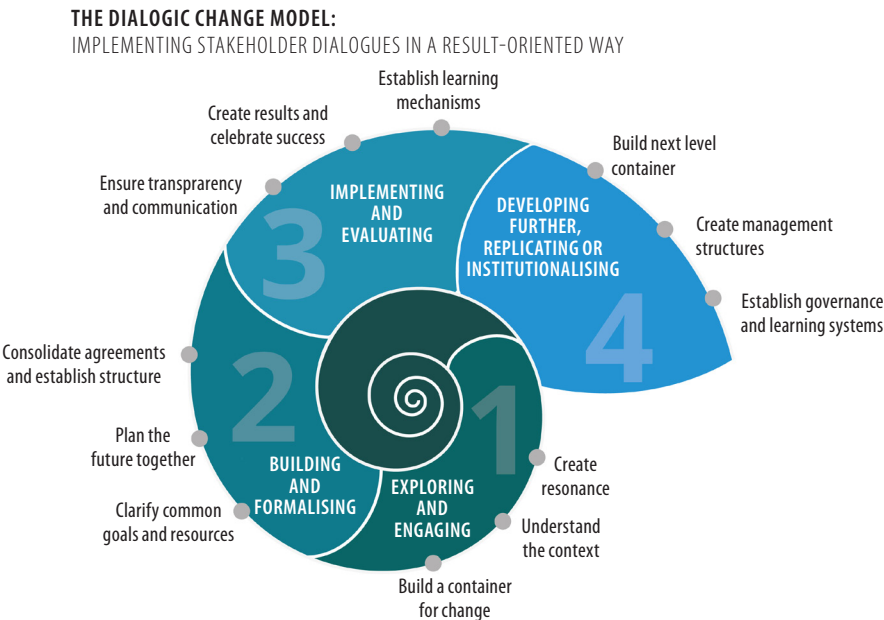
THE DIALOGIC CHANGE MODEL:
IMPLEMENTING STAKEHOLDER DIALOGUES IN A RESULT-ORIENTED WAY

Establish learning mechanisms

Create results and celebrate success

Ensure transprarency and communication

3
IMPLEMENTING AND EVALUATING

Build next level container

DEVELOPING FURTHER, REPLICATING OR INSTITUTIONALISING
4

Create management structures

Establish governance and learning systems

Consolidate agreements and establish structure

2

Plan the future together

BUILDING AND FORMALISING

Clarify common goals and resources

1

Create resonance

EXPLORING AND ENGAGING

Understand the context

Build a container for change